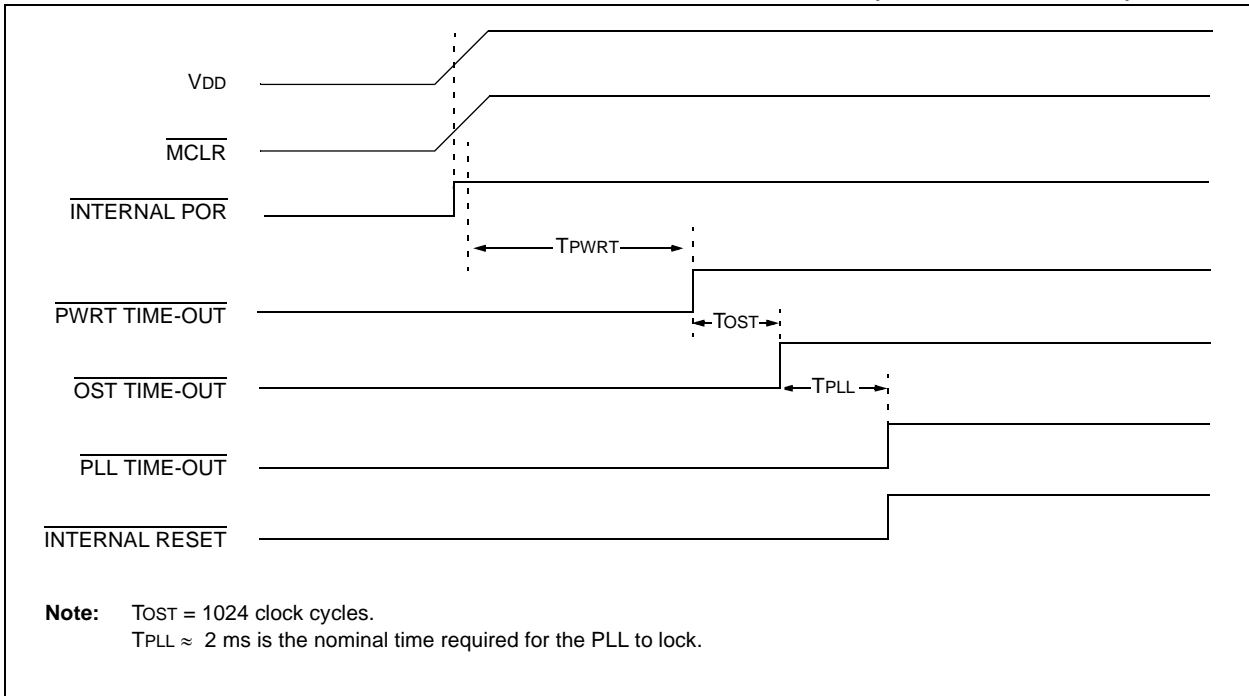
VDD

$\overline{\text{MCLR}}$

$\overline{\text{INTERNAL POR}}$

TPWRT

$\overline{\text{PWRT TIME-OUT}}$

TOST

$\overline{\text{OST TIME-OUT}}$

TPLL

$\overline{\text{PLL TIME-OUT}}$

$\overline{\text{INTERNAL RESET}}$

**Note:** TOST = 1024 clock cycles.
TPLL ≈ 2 ms is the nominal time required for the PLL to lock.